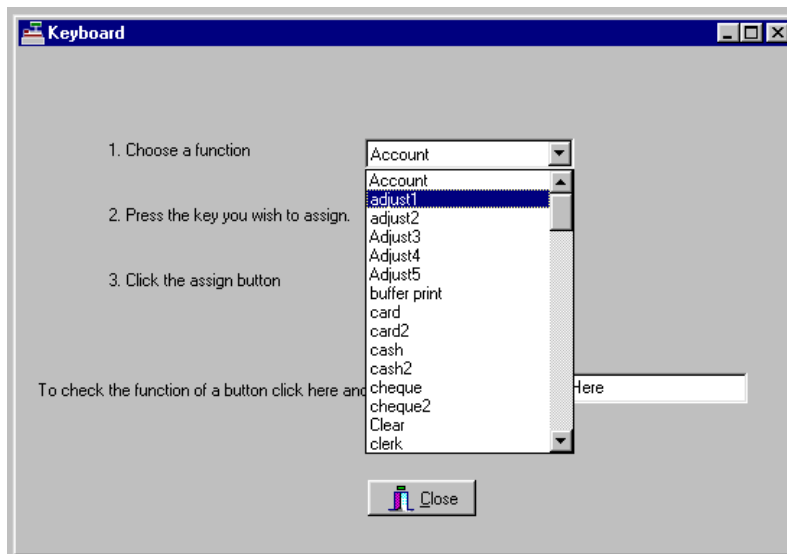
Keyboard

1. Choose a function

Account

Account
adjust1
adjust2
Adjust3
Adjust4
Adjust5
buffer print
card
card2
cash
cash2
cheque
cheque2
Clear
clerk

2. Press the key you wish to assign.

3. Click the assign button

To check the function of a button click here and

Here

Close